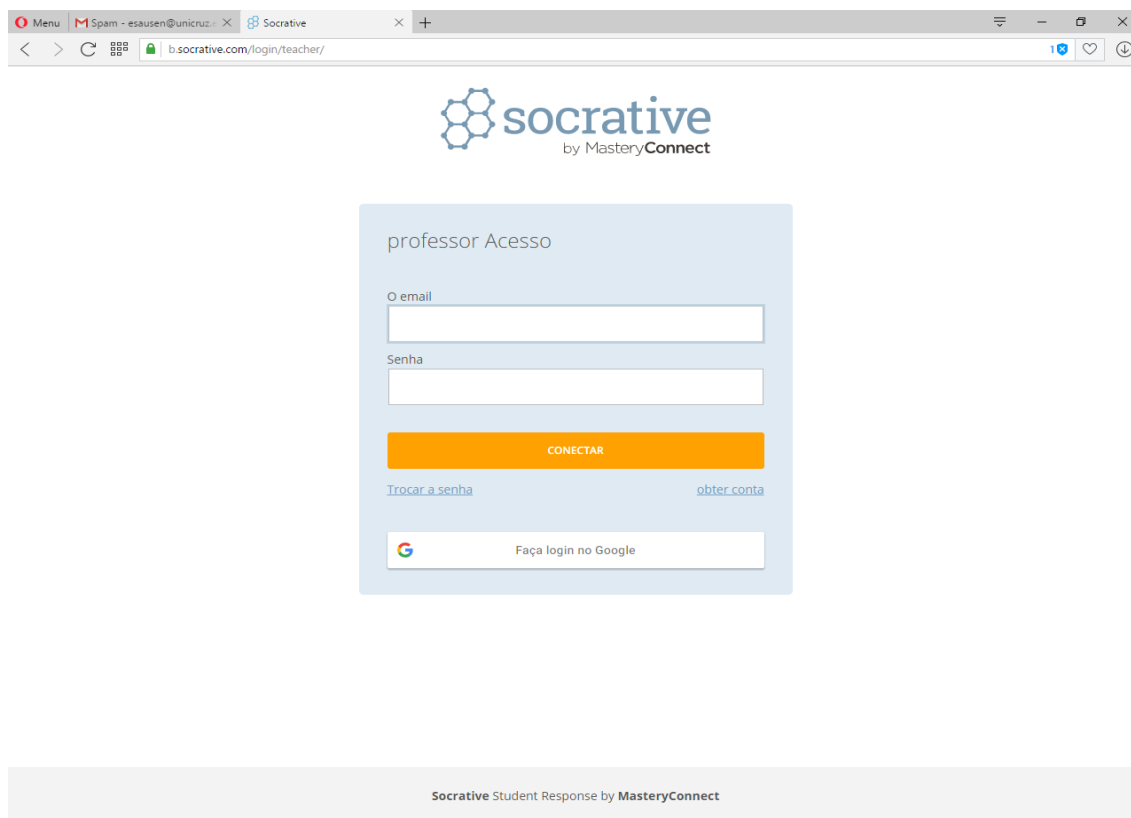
Menu
Spam - esausen@unicruz.e
Socrative
b.socrative.com/login/teacher/
1

socrative
by MasteryConnect

professor Acesso

O email

Senha

CONECTAR

Trocar a senha
obter conta

Faça login no Google

Socrative Student Response by MasteryConnect